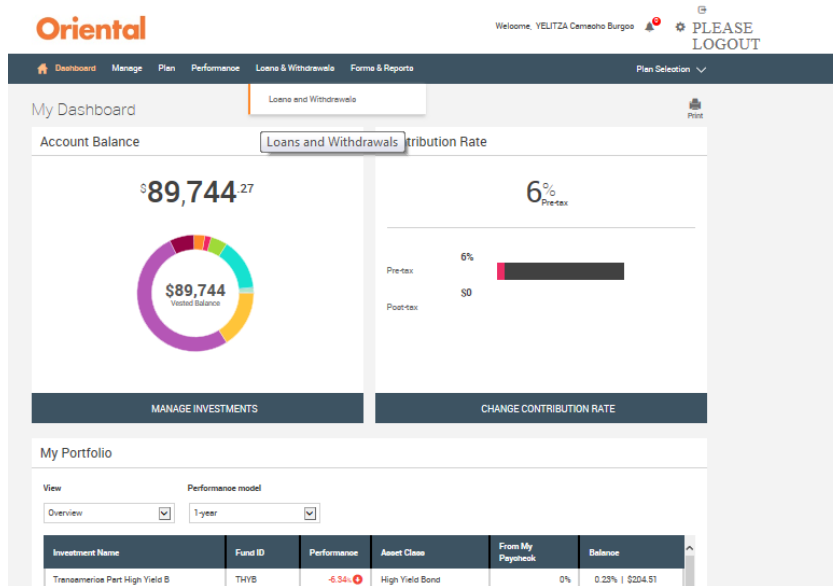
Oriental

Welcome, YELITZA Camacho Burgos

PLEASE LOGOUT

Dashboard Manage Plan Performance Loans & Withdrawals Forms & Reports

Plan Selection

Loans and Withdrawals

My Dashboard

Print

Account Balance

Loans and Withdrawals

tribution Rate

$89,744.27

$89,744
Vested Balance

6%
Pre-tax

6%

Pre-tax

$0

Post-tax

MANAGE INVESTMENTS

CHANGE CONTRIBUTION RATE

My Portfolio

View

Performance model

Overview

1-year

| Investment Name | Fund ID | Performance | Asset Class | From My Paycheck | Balance |
|---|---|---|---|---|---|
| Transamerica Part High Yield B | THYB | -6.34% | High Yield Bond | 0% | 0.23% \| $204.51 |